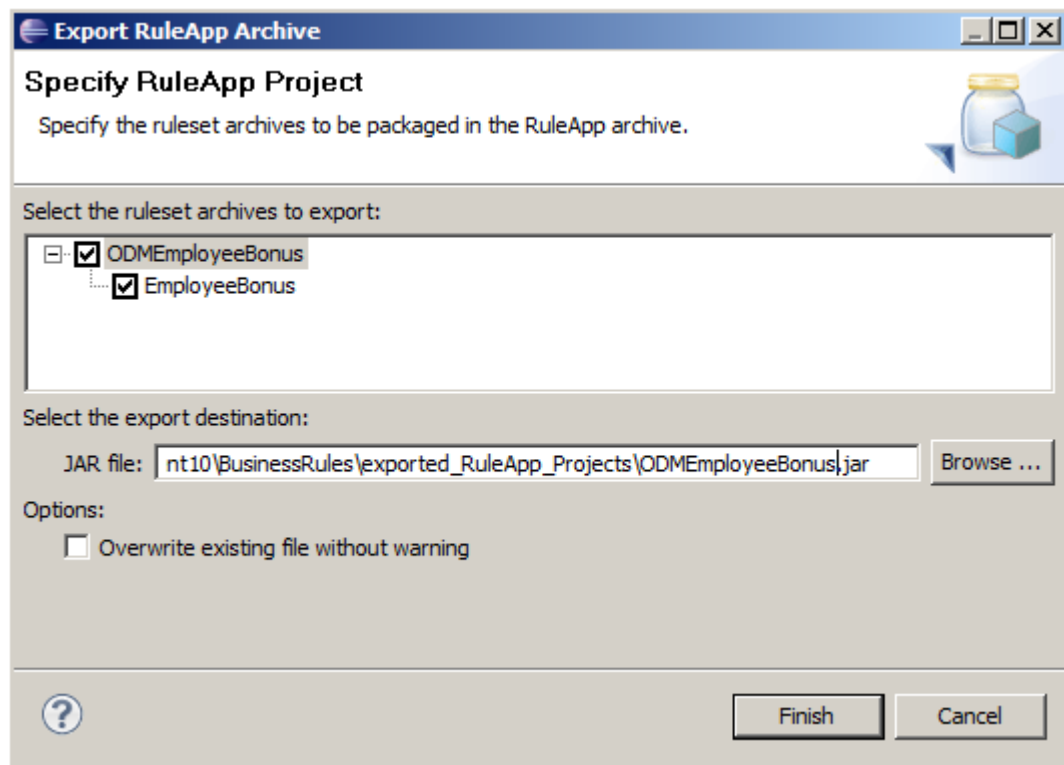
Export RuleApp Archive

Specify RuleApp Project

Specify the ruleset archives to be packaged in the RuleApp archive.

Select the ruleset archives to export:

ODMEmployeeBonus

EmployeeBonus

Select the export destination:

JAR file: nt10\BusinessRules\exported_RuleApp_Projects\ODMEmployeeBonus.jar

Browse ...

Options:

Overwrite existing file without warning

Finish

Cancel